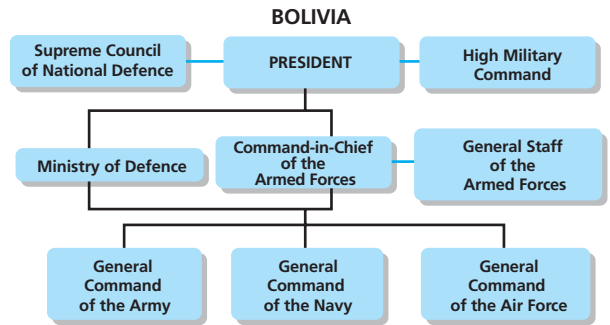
BOLIVIA

Supreme Council of National Defence

PRESIDENT

High Military Command

Ministry of Defence

Command-in-Chief of the Armed Forces

General Staff of the Armed Forces

General Command of the Army

General Command of the Navy

General Command of the Air Force